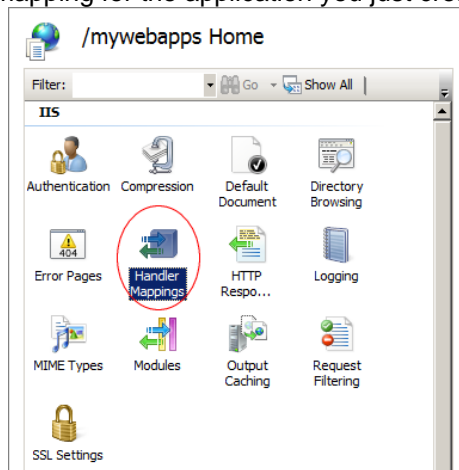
mapping for the application you just cre

/mywebapps Home

Filter: Go Show All

IIS

Authentication Compression Default Document Directory Browsing

404

Error Pages Handler Mappings HTTP Respo... Logging

MIME Types Modules Output Caching Request Filtering

SSL Settings